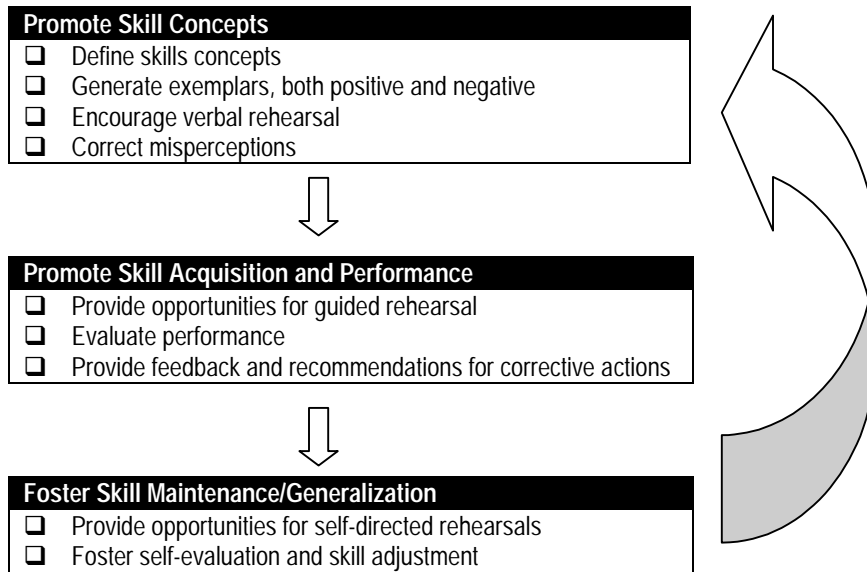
Promote Skill Concepts
❑ Define skills concepts
❑ Generate exemplars, both positive and negative
❑ Encourage verbal rehearsal
❑ Correct misperceptions

Promote Skill Acquisition and Performance
❑ Provide opportunities for guided rehearsal
❑ Evaluate performance
❑ Provide feedback and recommendations for corrective actions

Foster Skill Maintenance/Generalization
❑ Provide opportunities for self-directed rehearsals
❑ Foster self-evaluation and skill adjustment